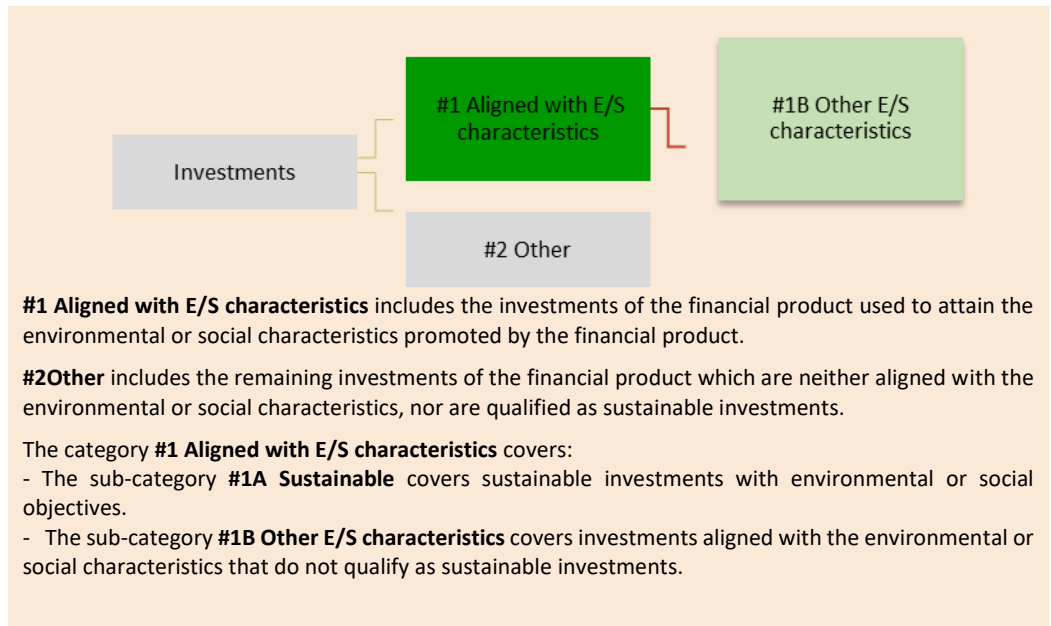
Investments

#1 Aligned with E/S characteristics

#1B Other E/S characteristics

#2 Other

**#1 Aligned with E/S characteristics** includes the investments of the financial product used to attain the environmental or social characteristics promoted by the financial product.

**#2Other** includes the remaining investments of the financial product which are neither aligned with the environmental or social characteristics, nor are qualified as sustainable investments.

The category **#1 Aligned with E/S characteristics** covers:
- The sub-category **#1A Sustainable** covers sustainable investments with environmental or social objectives.
- The sub-category **#1B Other E/S characteristics** covers investments aligned with the environmental or social characteristics that do not qualify as sustainable investments.